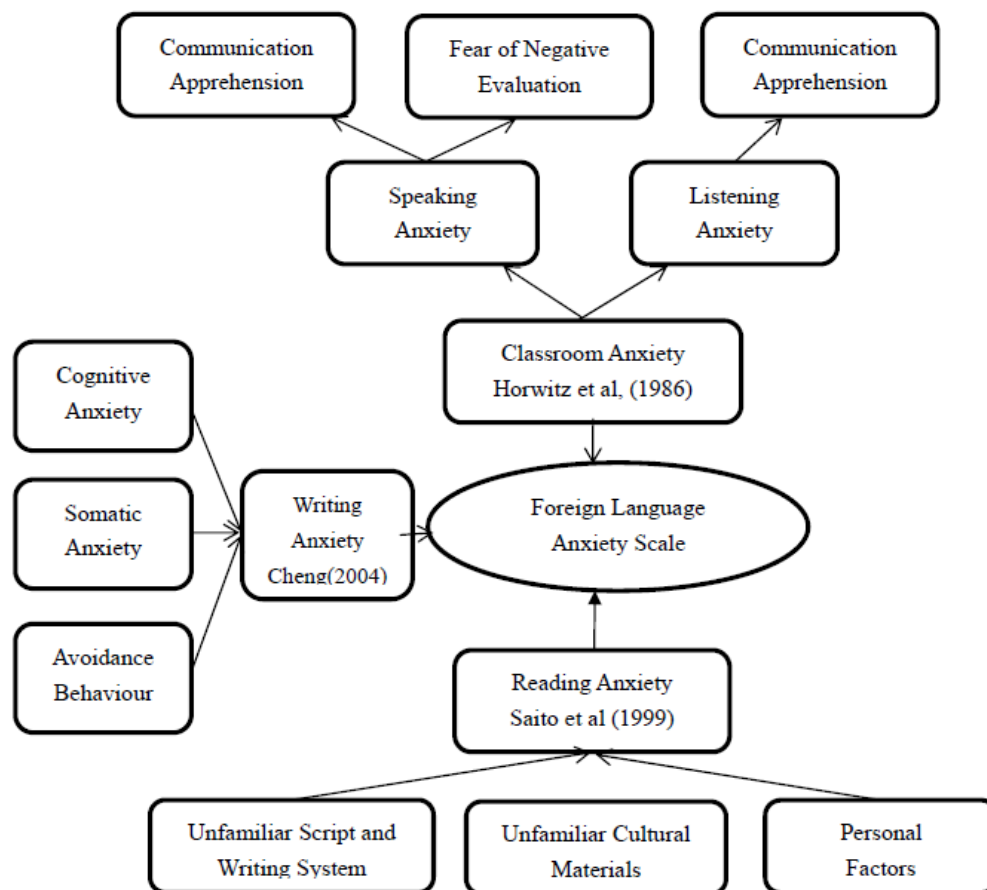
Communication Apprehension

Fear of Negative Evaluation

Communication Apprehension

Speaking Anxiety

Listening Anxiety

Cognitive Anxiety

Classroom Anxiety Horwitz et al, (1986)

Somatic Anxiety

Writing Anxiety Cheng(2004)

Foreign Language Anxiety Scale

Avoidance Behaviour

Reading Anxiety Saito et al (1999)

Unfamiliar Script and Writing System

Unfamiliar Cultural Materials

Personal Factors